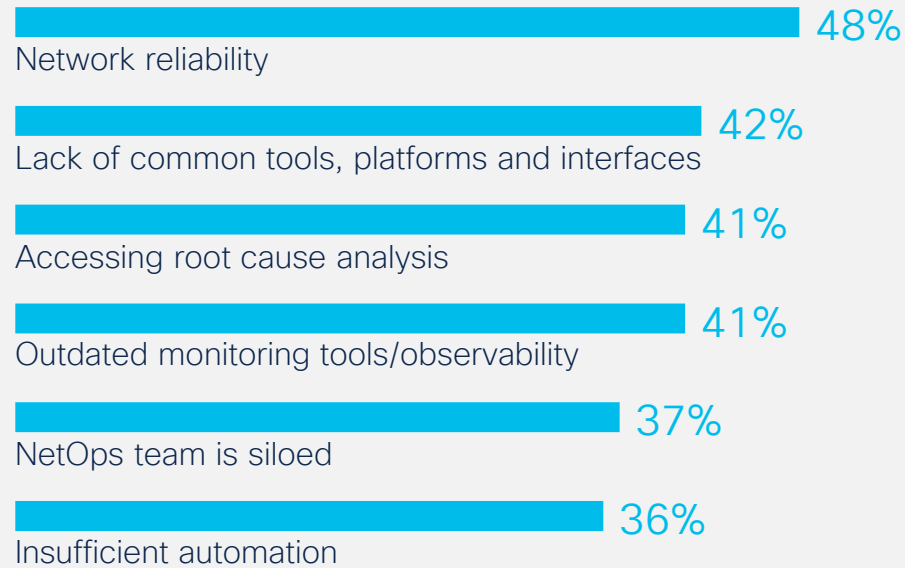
48%
Network reliability

42%
Lack of common tools, platforms and interfaces

41%
Accessing root cause analysis

41%
Outdated monitoring tools/observability

37%
NetOps team is siloed

36%
Insufficient automation